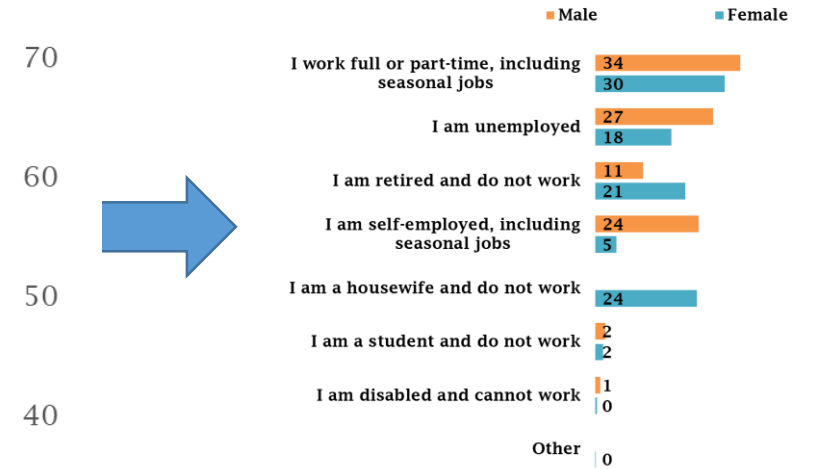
Male Female

70

60

50

40

I work full or part-time, including seasonal jobs 34 30

I am unemployed 27 18

I am retired and do not work 11 21

I am self-employed, including seasonal jobs 24 5

I am a housewife and do not work 24

I am a student and do not work 2 2

I am disabled and cannot work 1 0

Other 0